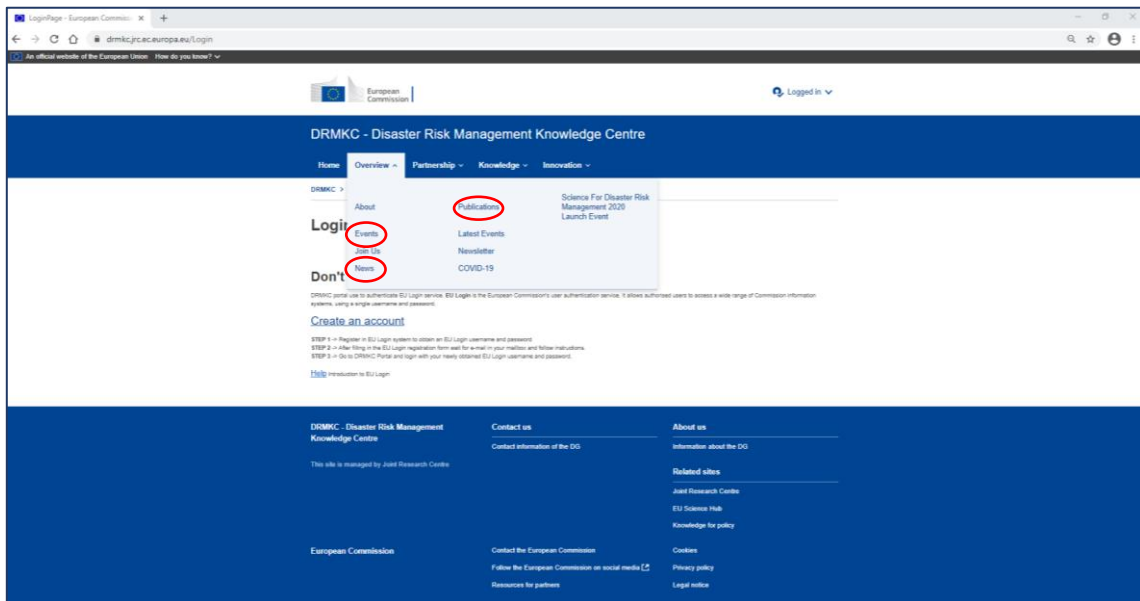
LoginPage - European Commiss ×

drmkc.jrc.ec.europa.eu/Login

An official website of the European Union How do you know?

European Commission

Logged in

DRMKC - Disaster Risk Management Knowledge Centre

Home Overview Partnership Knowledge Innovation

DRMKC >

About
Events
Join Us
News

Publications
Latest Events
Newsletter
COVID-19

Science For Disaster Risk Management 2020 Launch Event

Logi

Don't

DRMKC portal use to authenticate EU Login service. EU Login is the European Commission's user authentication service. It allows authorised users to access a wide range of Commission information systems, using a single username and password.

Create an account

STEP 1 -> Register in EU Login system to obtain an EU Login username and password.
STEP 2 -> After filling in the EU Login registration form wait for e-mail in your mailbox and follow instructions.
STEP 3 -> Go to DRMKC Portal and login with your newly obtained EU Login username and password.

Help Introduction to EU Login

DRMKC - Disaster Risk Management Knowledge Centre

This site is managed by Joint Research Centre

Contact us

Contact information of the DG

About us

Information about the DG

Related sites

Joint Research Centre
EU Science Hub
Knowledge for policy

European Commission

Contact the European Commission
Follow the European Commission on social media
Resources for partners

Cookies
Privacy policy
Legal notice